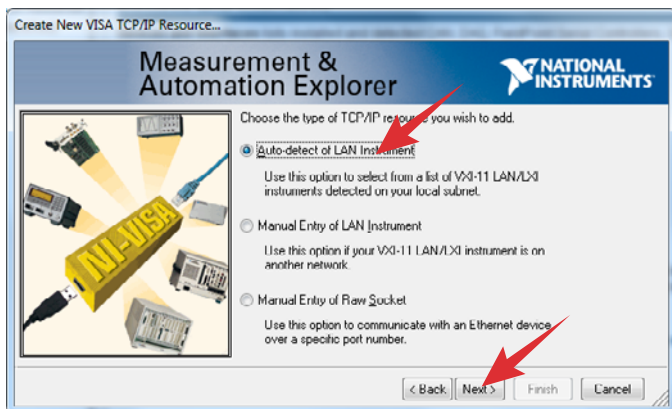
Create New VISA TCP/IP Resource...

Measurement & Automation Explorer

NATIONAL INSTRUMENTS

NI-VISA

Choose the type of TCP/IP resource you wish to add.

Auto-detect of LAN Instrument

Use this option to select from a list of VXI-11 LAN/LXI instruments detected on your local subnet.

Manual Entry of LAN Instrument

Use this option if your VXI-11 LAN/LXI instrument is on another network.

Manual Entry of Raw Socket

Use this option to communicate with an Ethernet device over a specific port number.

< Back Next > Finish Cancel